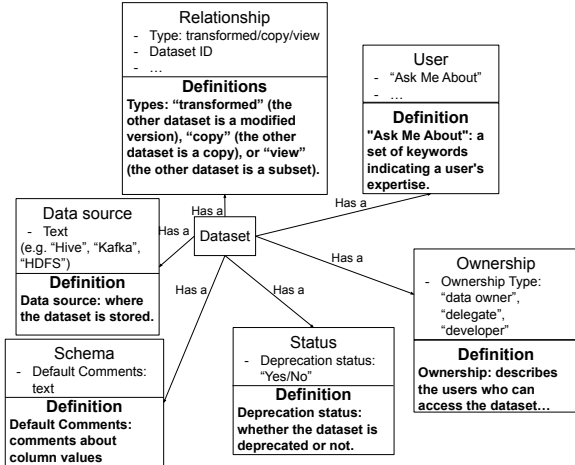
Relationship
- Type: transformed/copy/view
- Dataset ID
- …

Definitions
Types: "transformed" (the other dataset is a modified version), "copy" (the other dataset is a copy), or "view" (the other dataset is a subset).

User
- "Ask Me About"
- …

Definition
"Ask Me About": a set of keywords indicating a user's expertise.

Data source
- Text (e.g. "Hive", "Kafka", "HDFS")

Definition
Data source: where the dataset is stored.

Has a

Has a

Has a

Dataset

Has a

Has a

Has a

Ownership
- Ownership Type: "data owner", "delegate", "developer"

Definition
Ownership: describes the users who can access the dataset…

Status
- Deprecation status: "Yes/No"

Definition
Deprecation status: whether the dataset is deprecated or not.

Schema
- Default Comments: text

Definition
Default Comments: comments about column values